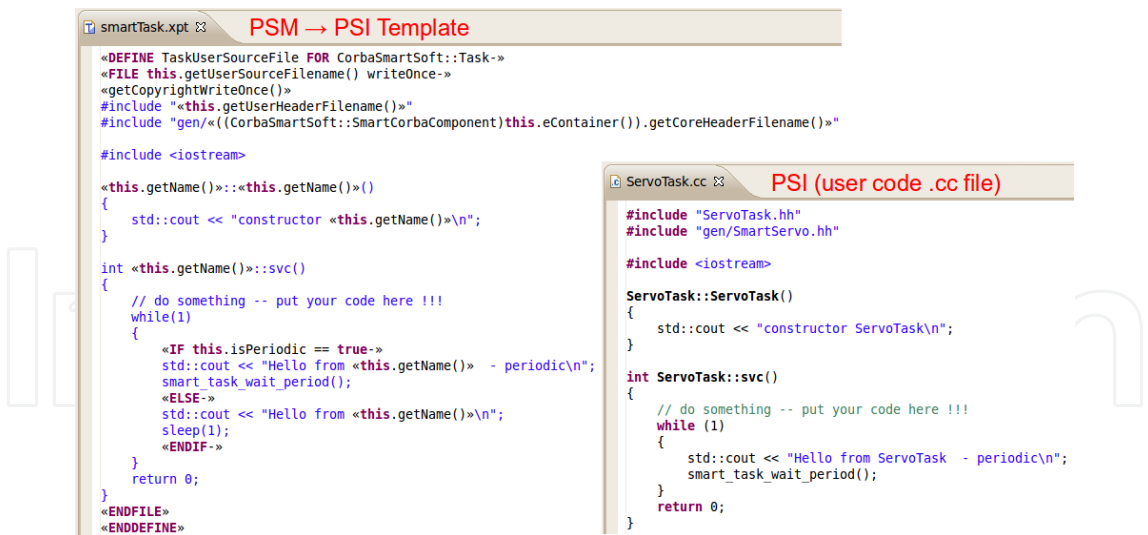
smartTask.xpt ☒ PSM → PSI Template

«DEFINE TaskUserSourceFile FOR CorbaSmartSoft::Task-»
«FILE this.getUserSourceFilename() writeOnce-»
«getCopyrightWriteOnce()»
#include "«this.getUserHeaderFilename()»"
#include "gen/«((CorbaSmartSoft::SmartCorbaComponent)this.eContainer()).getCoreHeaderFilename()»"

#include <iostream>

«this.getName()»::«this.getName()»()
{
    std::cout << "constructor «this.getName()»\n";
}

int «this.getName()»::svc()
{
    // do something -- put your code here !!!
    while(1)
    {
        «IF this.isPeriodic == true-»
        std::cout << "Hello from «this.getName()»  - periodic\n";
        smart_task_wait_period();
        «ELSE-»
        std::cout << "Hello from «this.getName()»\n";
        sleep(1);
        «ENDIF-»
    }
    return 0;
}
«ENDFILE»
«ENDDEFINE»

ServoTask.cc ☒ PSI (user code .cc file)

#include "ServoTask.hh"
#include "gen/SmartServo.hh"

#include <iostream>

ServoTask::ServoTask()
{
    std::cout << "constructor ServoTask\n";
}

int ServoTask::svc()
{
    // do something -- put your code here !!!
    while (1)
    {
        std::cout << "Hello from ServoTask  - periodic\n";
        smart_task_wait_period();
    }
    return 0;
}